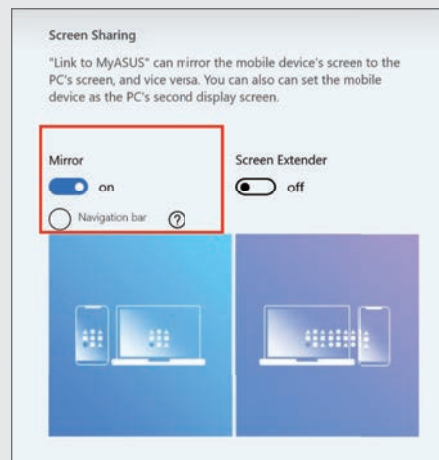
Screen Sharing

"Link to MyASUS" can mirror the mobile device's screen to the PC's screen, and vice versa. You can also can set the mobile device as the PC's second display screen.

Mirror

on

Navigation bar

?

Screen Extender

off